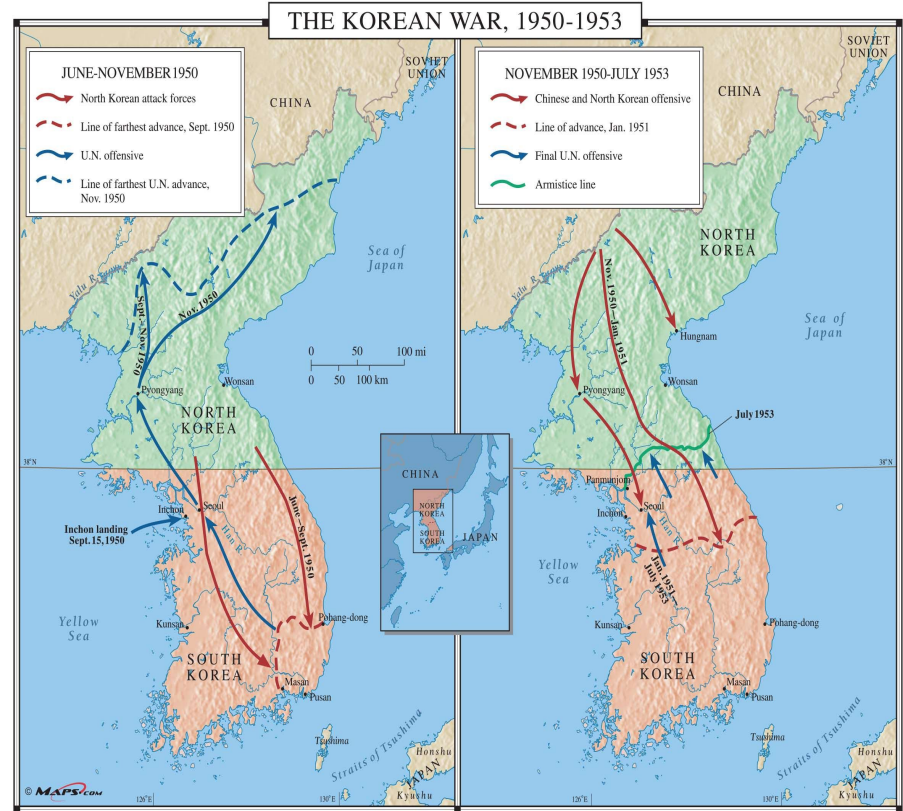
THE KOREAN WAR, 1950-1953

JUNE-NOVEMBER 1950
North Korean attack forces
Line of farthest advance, Sept. 1950
U.N. offensive
Line of farthest U.N. advance, Nov. 1950

SOVIET UNION
CHINA
Yalu R.
Sept.-Nov. 1950
Nov. 1950
Sea of Japan
0 50 100 mi
0 50 100 km
Pyongyang
Wonsan
NORTH KOREA
38°N
Seoul
Inchon
Inchon landing Sept. 15, 1950
Han R.
June-Sept. 1950
Yellow Sea
Kunsan
Pohang-dong
SOUTH KOREA
Masan
Pusan
Tsushima
Straits of Tsushima
Honshu
JAPAN
Kyushu
126°E
130°E
© MAPS.com

CHINA
NORTH KOREA
SOUTH KOREA
JAPAN

NOVEMBER 1950-JULY 1953
Chinese and North Korean offensive
Line of advance, Jan. 1951
Final U.N. offensive
Armistice line

SOVIET UNION
CHINA
NORTH KOREA
Nov. 1950-Jan. 1951
Hungnam
Sea of Japan
Pyongyang
Wonsan
July 1953
38°N
Panmunjom
Seoul
Inchon
Yellow Sea
Jan. 1951-July 1953
Kunsan
Pohang-dong
SOUTH KOREA
Masan
Pusan
Tsushima
Straits of Tsushima
Honshu
JAPAN
Kyushu
126°E
130°E